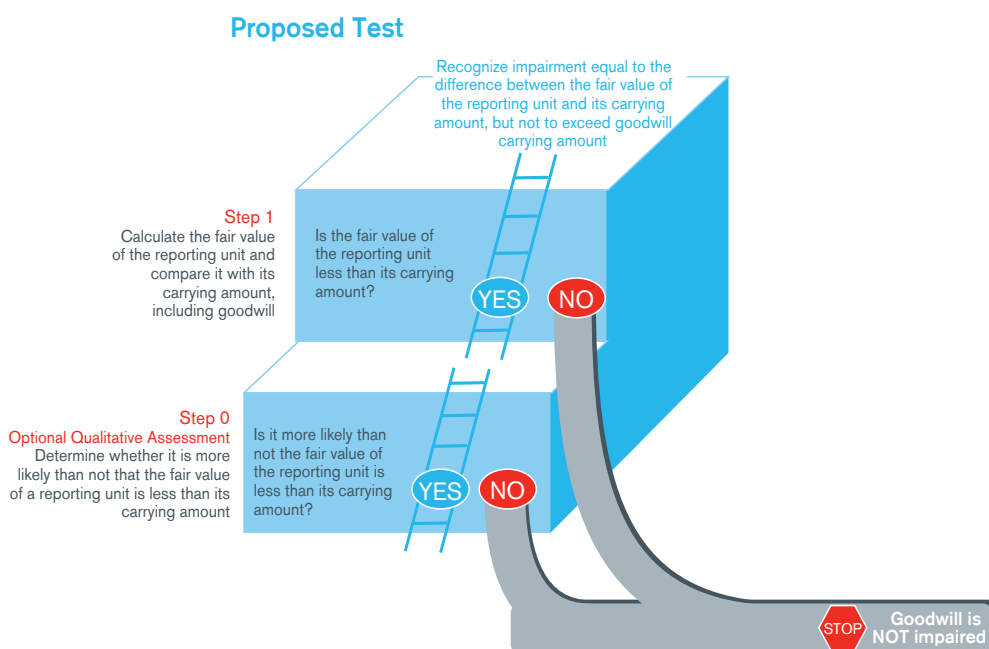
Proposed Test

Recognize impairment equal to the difference between the fair value of the reporting unit and its carrying amount, but not to exceed goodwill carrying amount

Step 1
Calculate the fair value of the reporting unit and compare it with its carrying amount, including goodwill

Is the fair value of the reporting unit less than its carrying amount?

YES

NO

Step 0
Optional Qualitative Assessment
Determine whether it is more likely than not that the fair value of a reporting unit is less than its carrying amount

Is it more likely than not the fair value of the reporting unit is less than its carrying amount?

YES

NO

STOP

Goodwill is NOT impaired